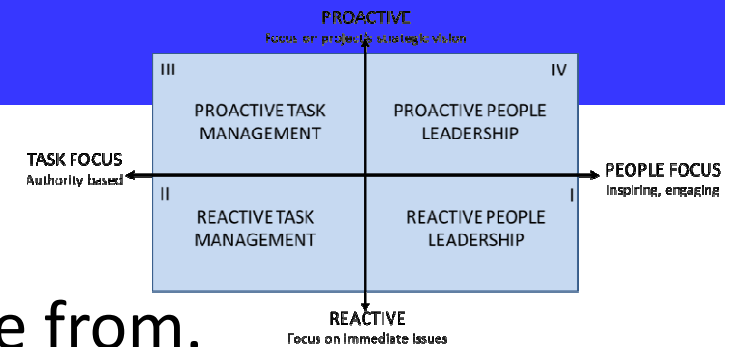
PROACTIVE
Focus on projects, strategic vision

III

IV

PROACTIVE TASK MANAGEMENT

PROACTIVE PEOPLE LEADERSHIP

TASK FOCUS
Authority based

PEOPLE FOCUS
Inspiring, engaging

II

I

REACTIVE TASK MANAGEMENT

REACTIVE PEOPLE LEADERSHIP

e from.

REACTIVE
Focus on immediate issues